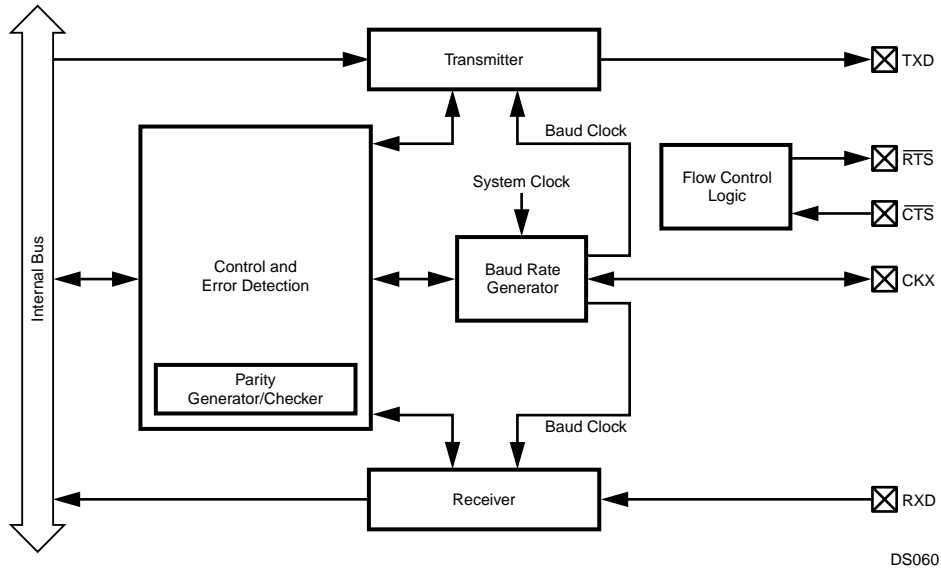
Internal Bus

Transmitter

TXD

Baud Clock

Control and Error Detection

Parity Generator/Checker

System Clock

Baud Rate Generator

Flow Control Logic

$\overline{RTS}$

$\overline{CTS}$

CKX

Baud Clock

Receiver

RXD

DS060